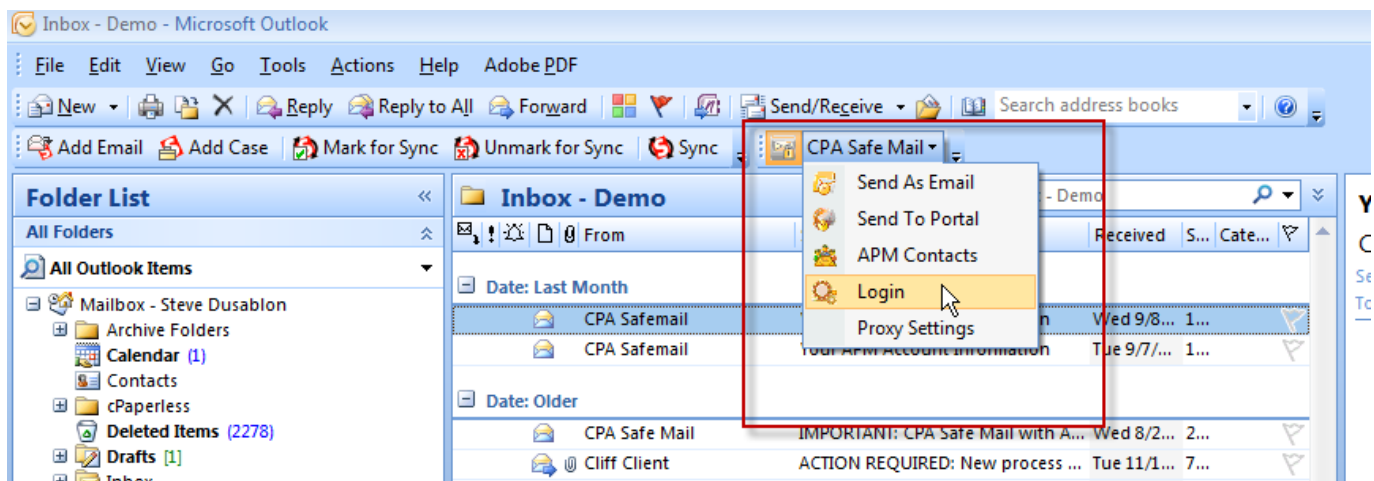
Inbox - Demo - Microsoft Outlook

File Edit View Go Tools Actions Help Adobe PDF

New Reply Reply to All Forward Send/Receive Search address books

Add Email Add Case Mark for Sync Unmark for Sync Sync CPA Safe Mail

Send As Email
Send To Portal
APM Contacts
Login
Proxy Settings

Folder List
All Folders
All Outlook Items
Mailbox - Steve Dusablon
Archive Folders
Calendar (1)
Contacts
cPaperless
Deleted Items (2278)
Drafts [1]
Inbox

Inbox - Demo
- Demo

From Received S... Cate...

Date: Last Month
CPA Safemail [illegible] Wed 9/8... 1...
CPA Safemail Your APM Account Information Tue 9/7/... 1...

Date: Older
CPA Safe Mail IMPORTANT: CPA Safe Mail with A... Wed 8/2... 2...
Cliff Client ACTION REQUIRED: New process ... Tue 11/1... 7...